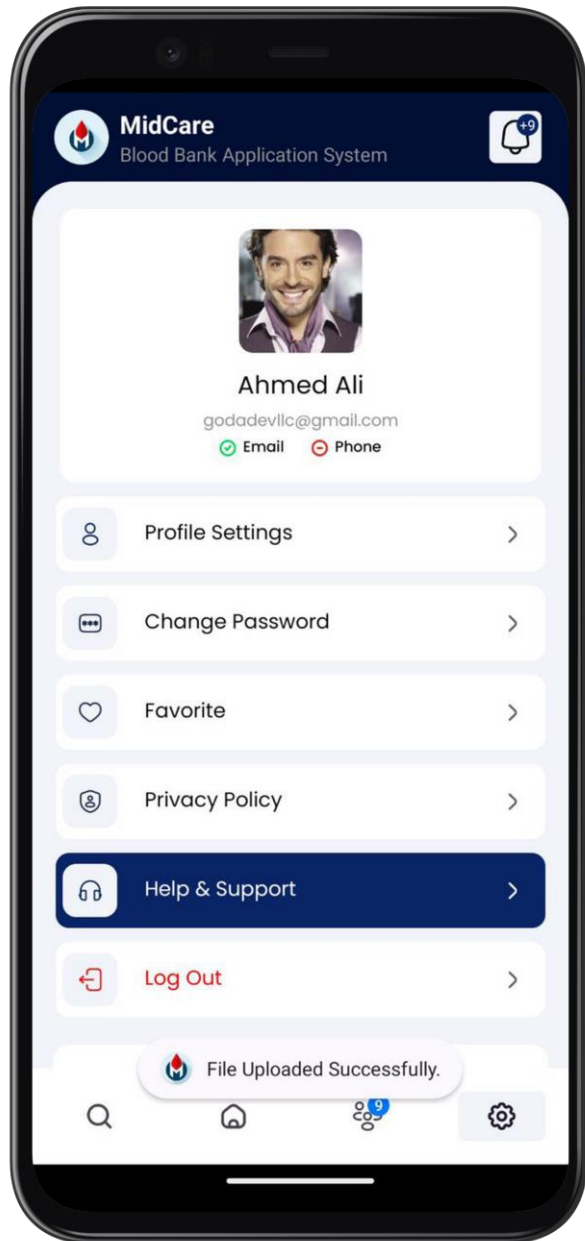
MidCare
Blood Bank Application System
+9

Ahmed Ali
godadevllc@gmail.com
Email Phone

Profile Settings

Change Password

Favorite

Privacy Policy

Help & Support

Log Out

File Uploaded Successfully.

9